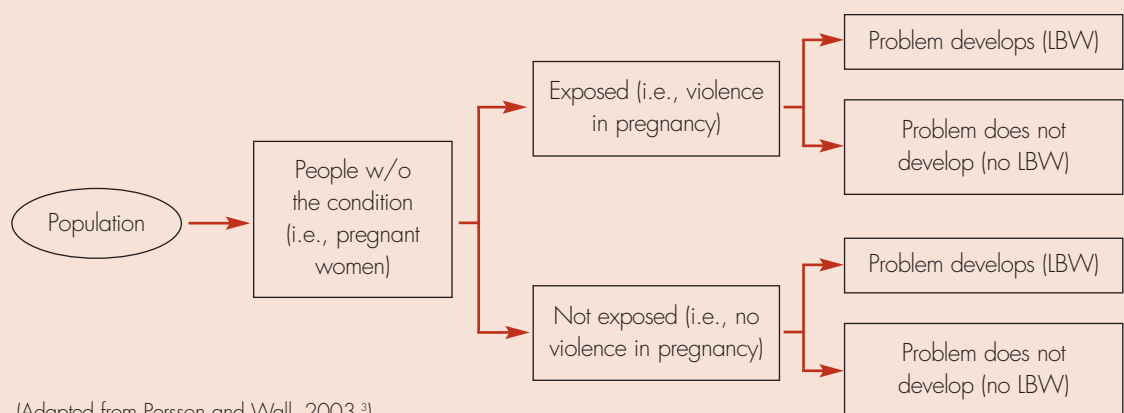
Population

People w/o the condition (i.e., pregnant women)

Exposed (i.e., violence in pregnancy)

Problem develops (LBW)

Problem does not develop (no LBW)

Not exposed (i.e., no violence in pregnancy)

Problem develops (LBW)

Problem does not develop (no LBW)

(Adapted from Persson and Wall, 2003 $^{3}$)